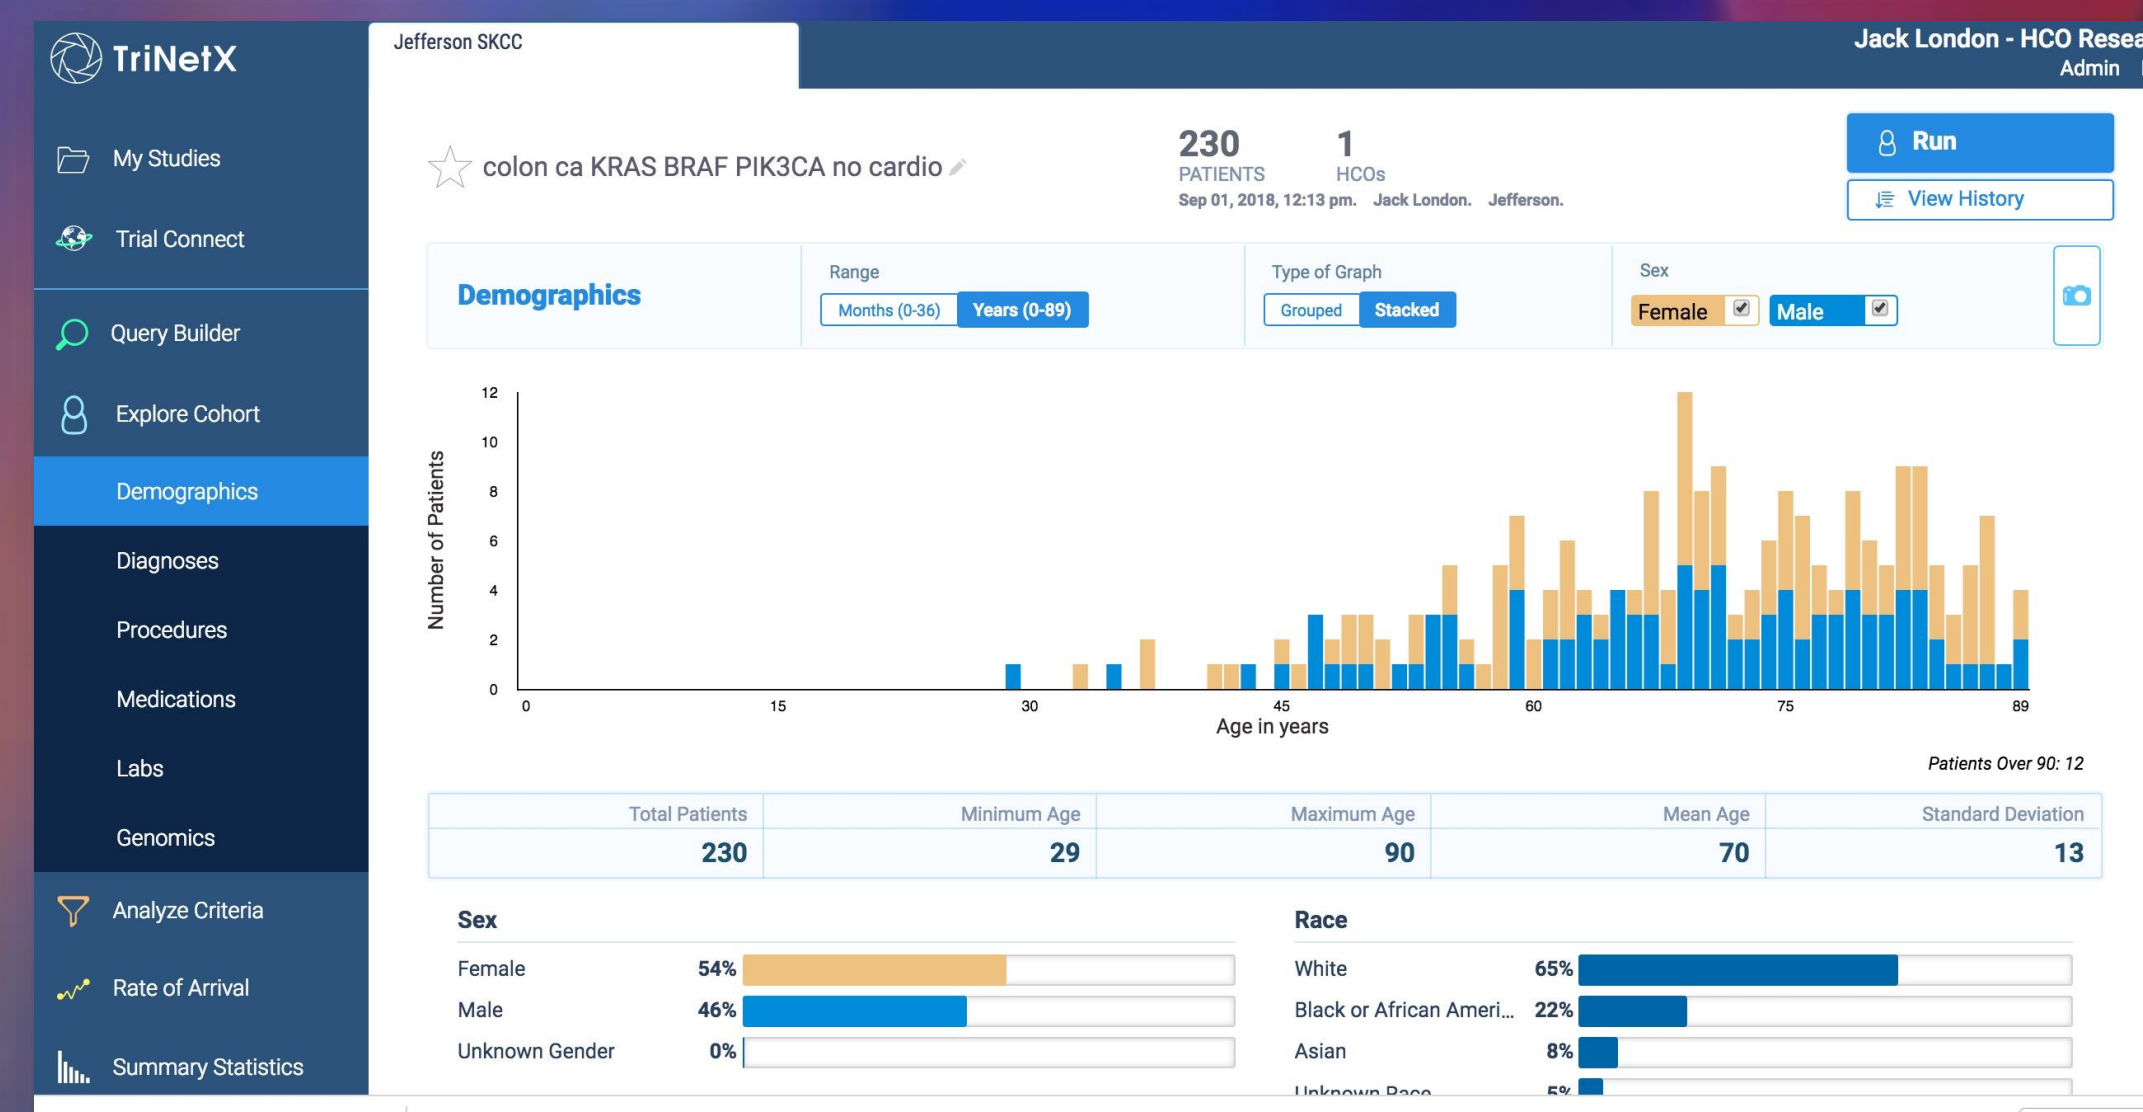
TriNetX

My Studies

Trial Connect

Query Builder

Explore Cohort

Demographics

Diagnoses

Procedures

Medications

Labs

Genomics

Analyze Criteria

Rate of Arrival

Summary Statistics

Jefferson SKCC

Jack London - HCO Resea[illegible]
Admin

colon ca KRAS BRAF PIK3CA no cardio

230
PATIENTS

1
HCOs

Sep 01, 2018, 12:13 pm. Jack London. Jefferson.

Run

View History

Demographics

Range
Months (0-36) Years (0-89)

Type of Graph
Grouped Stacked

Sex
Female Male

Number of Patients
12
10
8
6
4
2
0

0 15 30 45 60 75 89
Age in years

Patients Over 90: 12

| Total Patients | Minimum Age | Maximum Age | Mean Age | Standard Deviation |
|---|---|---|---|---|
| 230 | 29 | 90 | 70 | 13 |

Sex
Female 54%
Male 46%
Unknown Gender 0%

Race
White 65%
Black or African Ameri... 22%
Asian 8%
Unknown Race 5%